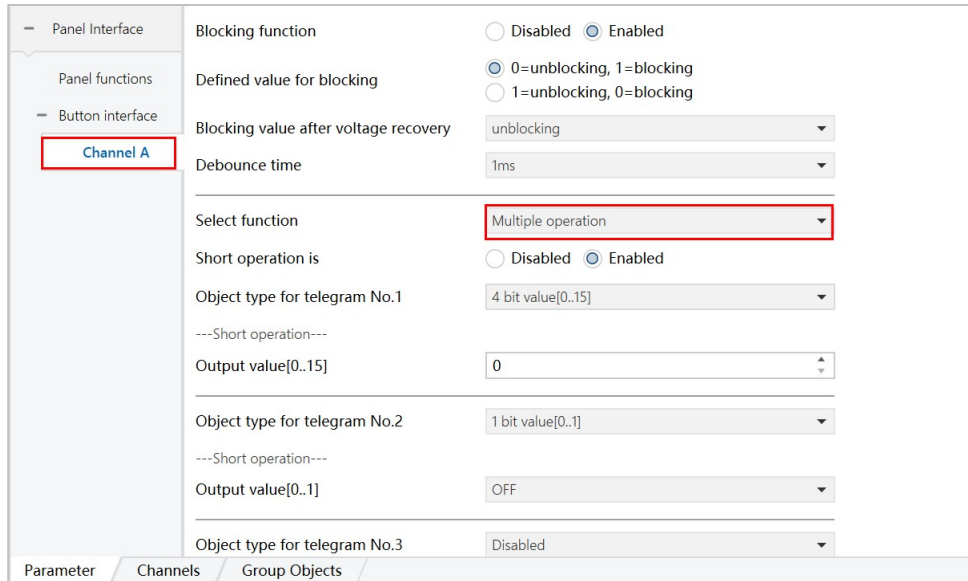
− Panel Interface

Panel functions

− Button interface

Channel A

Blocking function | Disabled | Enabled

Defined value for blocking | 0=unblocking, 1=blocking | 1=unblocking, 0=blocking

Blocking value after voltage recovery | unblocking

Debounce time | 1ms

Select function | Multiple operation

Short operation is | Disabled | Enabled

Object type for telegram No.1 | 4 bit value[0..15]

---Short operation---

Output value[0..15] | 0

Object type for telegram No.2 | 1 bit value[0..1]

---Short operation---

Output value[0..1] | OFF

Object type for telegram No.3 | Disabled

Parameter | Channels | Group Objects